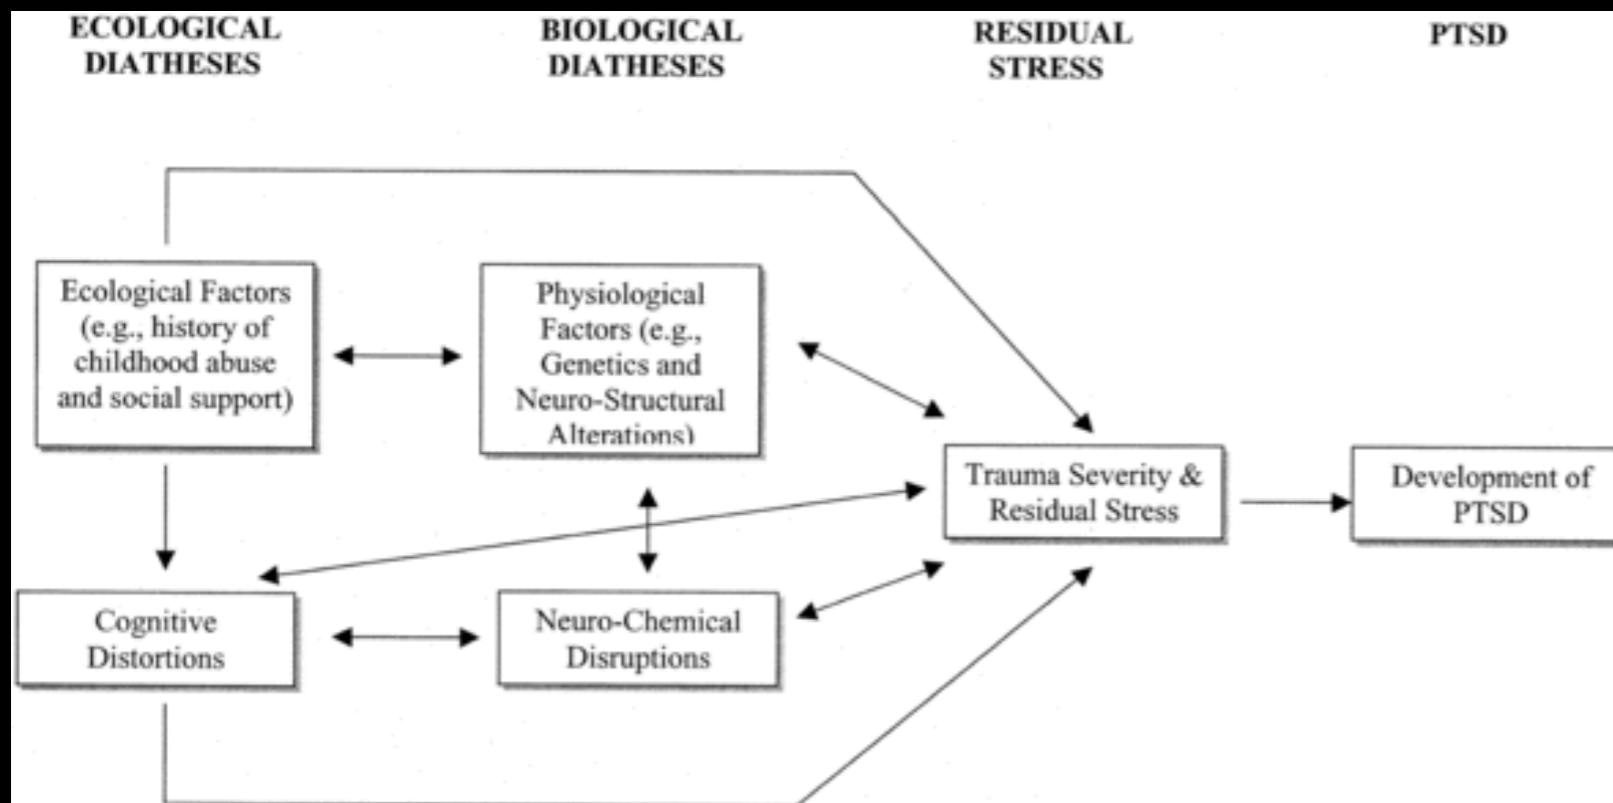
ECOLOGICAL DIATHESES

BIOLOGICAL DIATHESES

RESIDUAL STRESS

PTSD

Ecological Factors (e.g., history of childhood abuse and social support)

Physiological Factors (e.g., Genetics and Neuro-Structural Alterations)

Trauma Severity & Residual Stress

Development of PTSD

Cognitive Distortions

Neuro-Chemical Disruptions